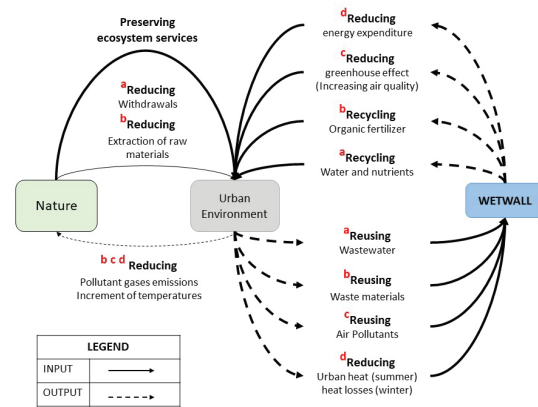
Preserving ecosystem services

aReducing
Withdrawals

bReducing
Extraction of raw materials

Nature

Urban Environment

b c d Reducing
Pollutant gases emissions
Increment of temperatures

dReducing
energy expenditure

cReducing
greenhouse effect
(Increasing air quality)

bRecycling
Organic fertilizer

aRecycling
Water and nutrients

WETWALL

aReusing
Wastewater

bReusing
Waste materials

cReusing
Air Pollutants

dReducing
Urban heat (summer)
heat losses (winter)

| LEGEND | |
|---|---|
| INPUT | |
| OUTPUT | |